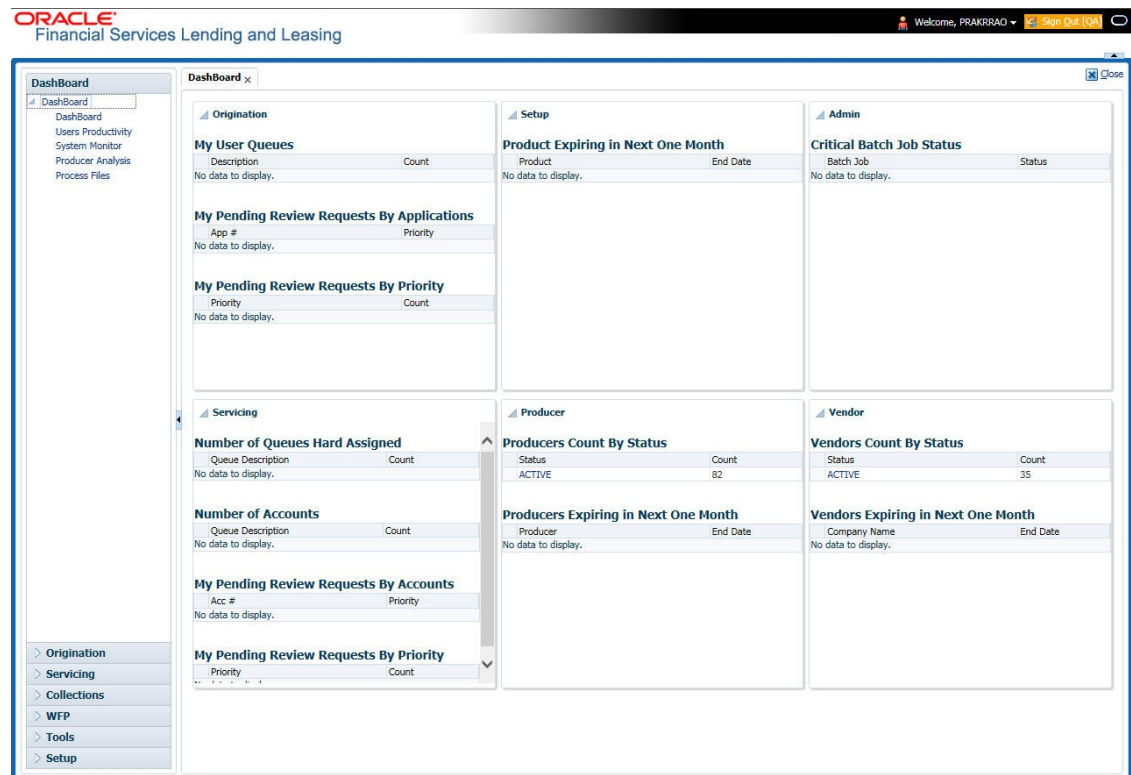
ORACLE
Financial Services Lending and Leasing

Welcome, PRAKRRAO ▾ Sign Out [QA]

DashBoard
DashBoard
DashBoard
Users Productivity
System Monitor
Producer Analysis
Process Files

Origination
Servicing
Collections
WFP
Tools
Setup

DashBoard ×

Close

Origination

My User Queues

| Description | Count |
|---|---|
| No data to display. | |

My Pending Review Requests By Applications

| App # | Priority |
|---|---|
| No data to display. | |

My Pending Review Requests By Priority

| Priority | Count |
|---|---|
| No data to display. | |

Setup

Product Expiring in Next One Month

| Product | End Date |
|---|---|
| No data to display. | |

Admin

Critical Batch Job Status

| Batch Job | Status |
|---|---|
| No data to display. | |

Servicing

Number of Queues Hard Assigned

| Queue Description | Count |
|---|---|
| No data to display. | |

Number of Accounts

| Queue Description | Count |
|---|---|
| No data to display. | |

My Pending Review Requests By Accounts

| Acc # | Priority |
|---|---|
| No data to display. | |

My Pending Review Requests By Priority

| Priority | Count |
|---|---|
| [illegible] | |

Producer

Producers Count By Status

| Status | Count |
|---|---|
| ACTIVE | 82 |

Producers Expiring in Next One Month

| Producer | End Date |
|---|---|
| No data to display. | |

Vendor

Vendors Count By Status

| Status | Count |
|---|---|
| ACTIVE | 35 |

Vendors Expiring in Next One Month

| Company Name | End Date |
|---|---|
| No data to display. | |